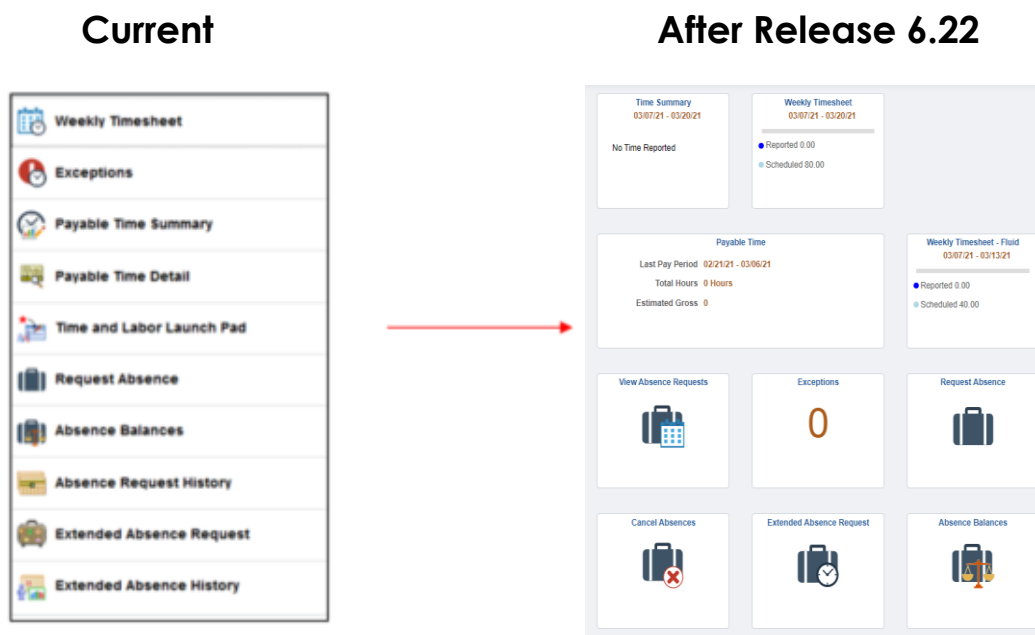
Current

After Release 6.22

Weekly Timesheet
Exceptions
Payable Time Summary
Payable Time Detail
Time and Labor Launch Pad
Request Absence
Absence Balances
Absence Request History
Extended Absence Request
Extended Absence History

Time Summary
03/07/21 - 03/20/21
No Time Reported

Weekly Timesheet
03/07/21 - 03/20/21
Reported 0.00
Scheduled 80.00

Payable Time
Last Pay Period 02/21/21 - 03/06/21
Total Hours 0 Hours
Estimated Gross 0

Weekly Timesheet - Fluid
03/07/21 - 03/13/21
Reported 0.00
Scheduled 40.00

View Absence Requests

Exceptions
0

Request Absence

Cancel Absences

Extended Absence Request

Absence Balances